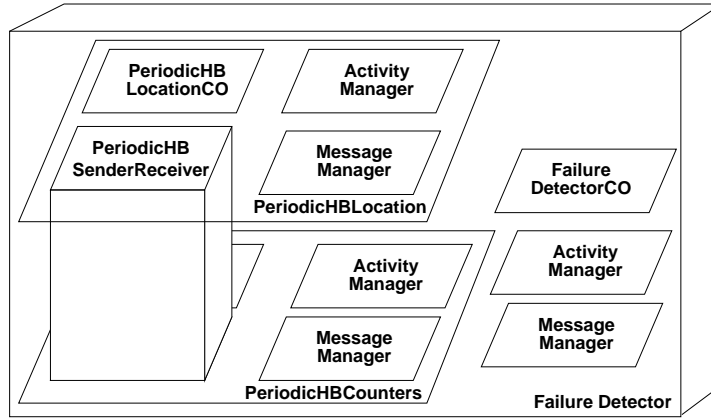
PeriodicHB LocationCO

Activity Manager

PeriodicHB SenderReceiver

Message Manager

PeriodicHBLocation

Failure DetectorCO

Activity Manager

Activity Manager

Message Manager

Message Manager

PeriodicHBCounters

Failure Detector